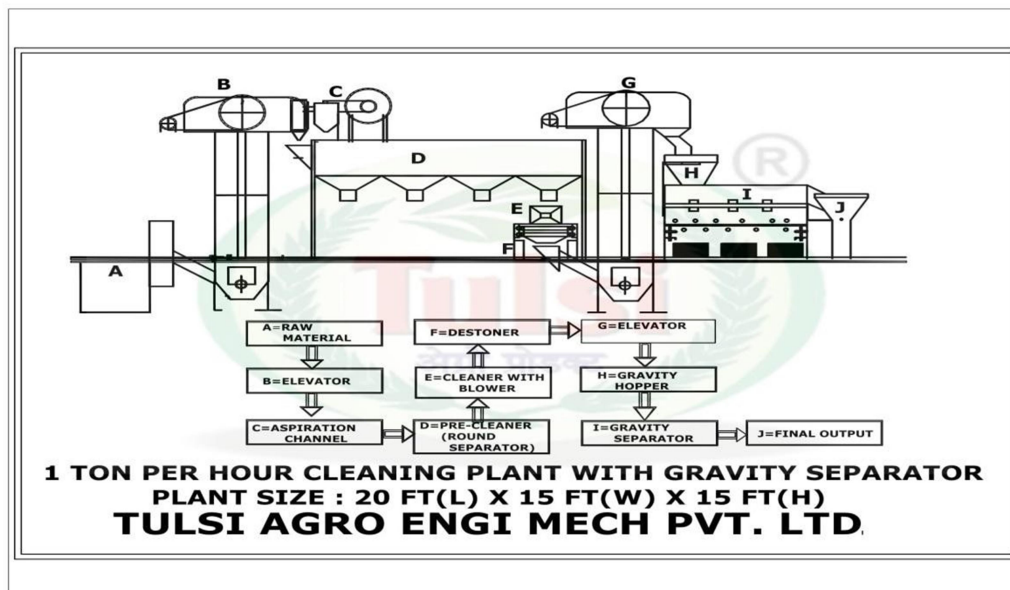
B
C
G
D
H
I
E
J
F
A

A=RAW MATERIAL
B=ELEVATOR
C=ASPIRATION CHANNEL
D=PRE-CLEANER (ROUND SEPARATOR)
E=CLEANER WITH BLOWER
F=DESTONER
G=ELEVATOR
H=GRAVITY HOPPER
I=GRAVITY SEPARATOR
J=FINAL OUTPUT

Tulsi
®

1 TON PER HOUR CLEANING PLANT WITH GRAVITY SEPARATOR
PLANT SIZE : 20 FT(L) X 15 FT(W) X 15 FT(H)
TULSI AGRO ENGI MECH PVT. LTD.